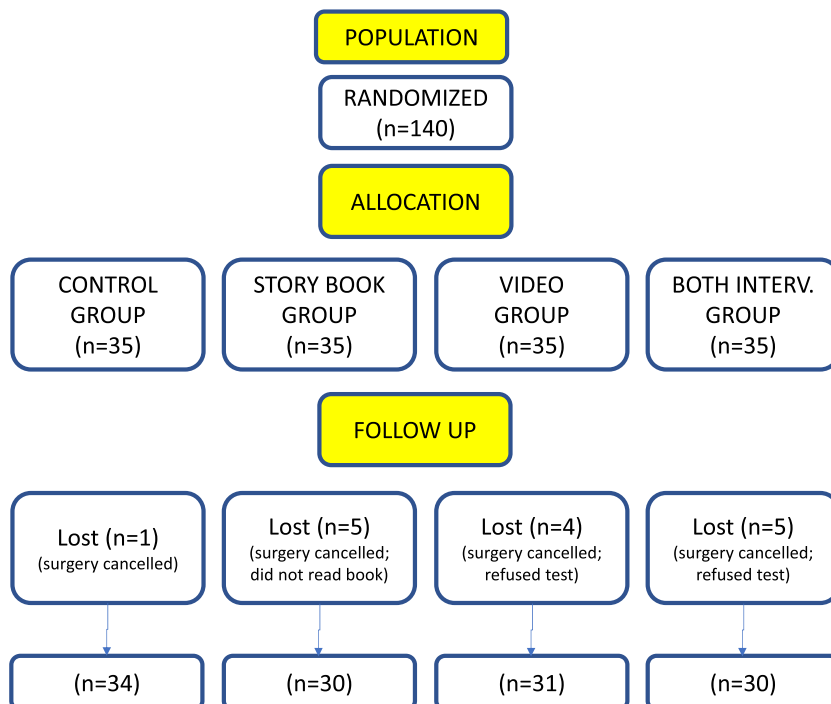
POPULATION

RANDOMIZED
(n=140)

ALLOCATION

CONTROL GROUP (n=35)

STORY BOOK GROUP (n=35)

VIDEO GROUP (n=35)

BOTH INTERV. GROUP (n=35)

FOLLOW UP

Lost (n=1)
(surgery cancelled)

Lost (n=5)
(surgery cancelled; did not read book)

Lost (n=4)
(surgery cancelled; refused test)

Lost (n=5)
(surgery cancelled; refused test)

(n=34)

(n=30)

(n=31)

(n=30)